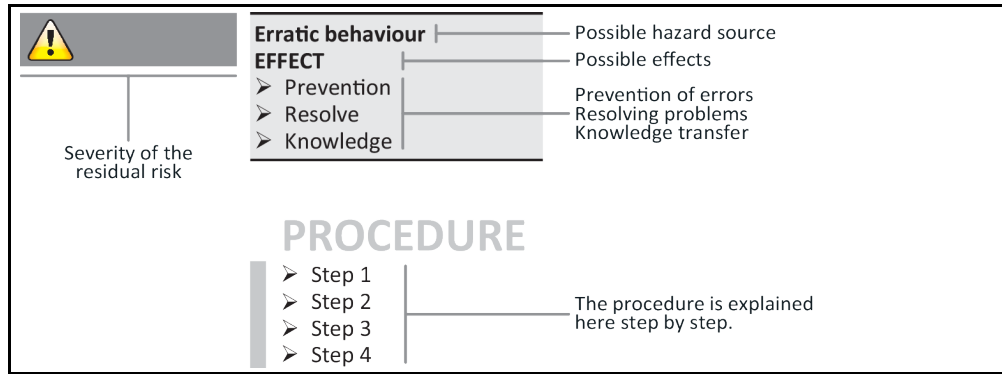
Severity of the residual risk

Erratic behaviour
EFFECT
➢ Prevention
➢ Resolve
➢ Knowledge

Possible hazard source
Possible effects
Prevention of errors
Resolving problems
Knowledge transfer

PROCEDURE
➢ Step 1
➢ Step 2
➢ Step 3
➢ Step 4

The procedure is explained here step by step.